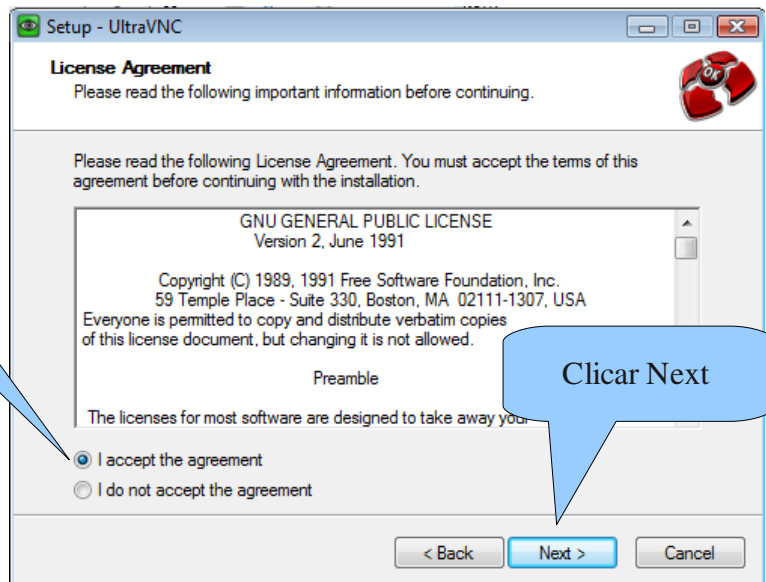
Setup - UltraVNC

License Agreement

Please read the following important information before continuing.

Please read the following License Agreement. You must accept the terms of this agreement before continuing with the installation.

GNU GENERAL PUBLIC LICENSE
Version 2, June 1991

Copyright (C) 1989, 1991 Free Software Foundation, Inc.
59 Temple Place - Suite 330, Boston, MA 02111-1307, USA
Everyone is permitted to copy and distribute verbatim copies of this license document, but changing it is not allowed.

Preamble

The licenses for most software are designed to take away your

Clicar Next

I accept the agreement

I do not accept the agreement

< Back

Next >

Cancel